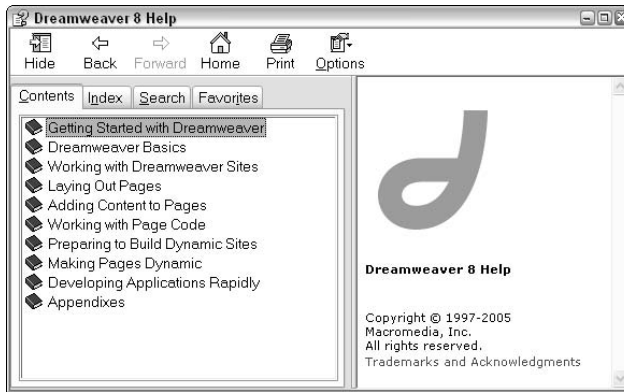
Dreamweaver 8 Help

Hide Back Forward Home Print Options

Contents Index Search Favorites

Getting Started with Dreamweaver
Dreamweaver Basics
Working with Dreamweaver Sites
Laying Out Pages
Adding Content to Pages
Working with Page Code
Preparing to Build Dynamic Sites
Making Pages Dynamic
Developing Applications Rapidly
Appendixes

Dreamweaver 8 Help

Copyright © 1997-2005
Macromedia, Inc.
All rights reserved.
Trademarks and Acknowledgments